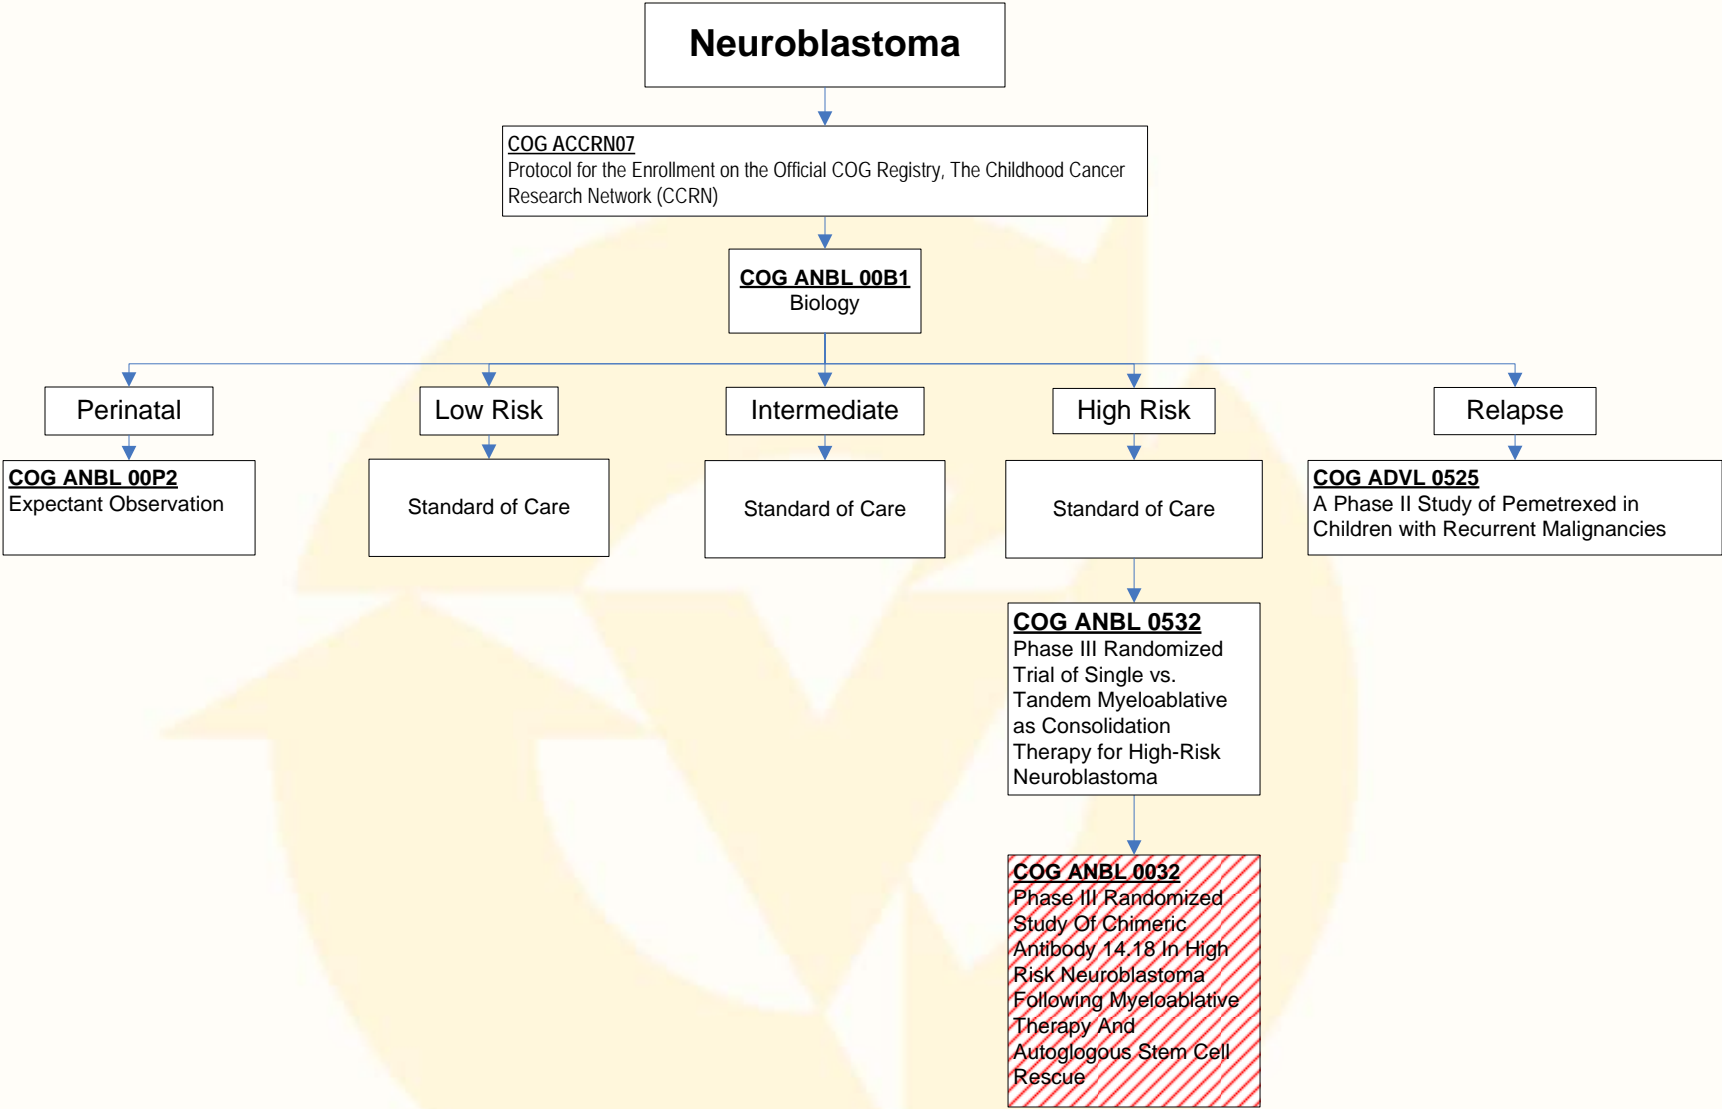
Neuroblastoma

COG ACCRN07
Protocol for the Enrollment on the Official COG Registry, The Childhood Cancer Research Network (CCRN)

COG ANBL 00B1
Biology

Perinatal

COG ANBL 00P2
Expectant Observation

Low Risk

Standard of Care

Intermediate

Standard of Care

High Risk

Standard of Care

COG ANBL 0532
Phase III Randomized Trial of Single vs. Tandem Myeloablative as Consolidation Therapy for High-Risk Neuroblastoma

COG ANBL 0032
Phase III Randomized Study Of Chimeric Antibody 14.18 In High Risk Neuroblastoma Following Myeloablative Therapy And Autoglogous Stem Cell Rescue

Relapse

COG ADVL 0525
A Phase II Study of Pemetrexed in Children with Recurrent Malignancies